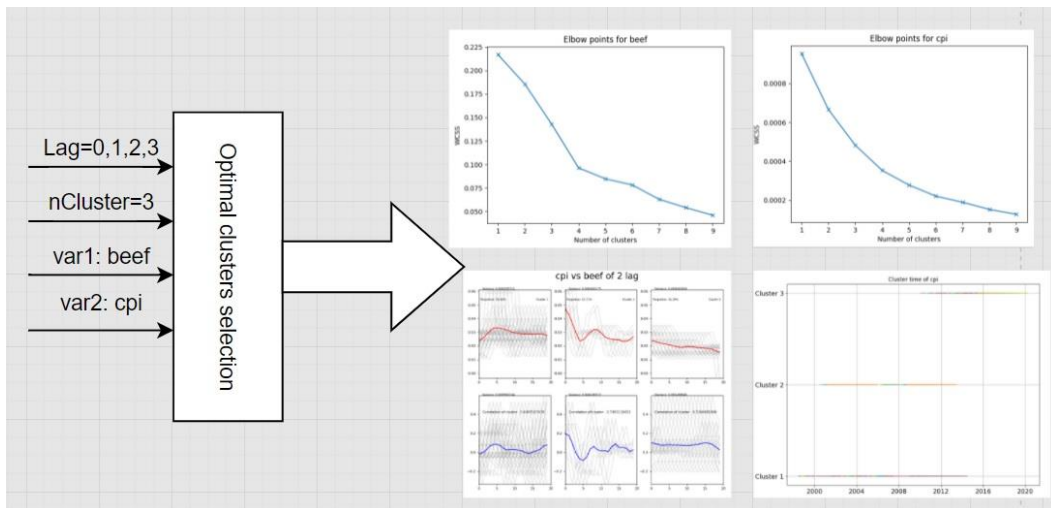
Lag=0,1,2,3

nCluster=3

var1: beef

var2: cpi

Optimal clusters selection

Elbow points for beef

WCSS

0.225
0.200
0.175
0.150
0.125
0.100
0.075
0.050

1 2 3 4 5 6 7 8 9

Number of clusters

Elbow points for cpi

WCSS

0.0008
0.0006
0.0004
0.0002

1 2 3 4 5 6 7 8 9

Number of clusters

cpi vs beef of 2 lag

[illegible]

Cluster time of cpi

Cluster 3

Cluster 2

Cluster 1

2000 2004 2008 2012 2016 2020